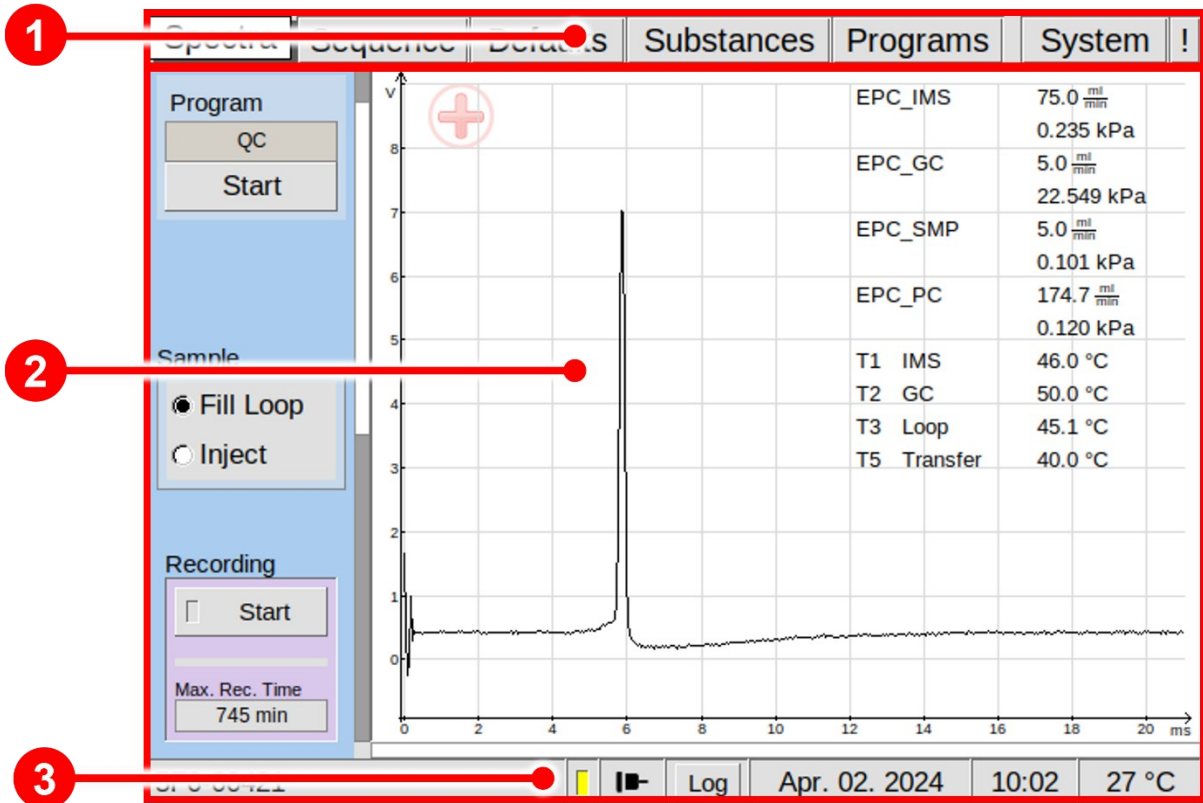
1
Spectra Sequence Defaults Substances Programs System !

2
Program
QC
Start

Sample
Fill Loop
Inject

Recording
Start
Max. Rec. Time
745 min

V
8
7
6
5
4
3
2
1
0
0 2 4 6 8 10 12 14 16 18 20 ms

| EPC_IMS | 75.0 $\frac{ml}{min}$ |
|---|---|
| | 0.235 kPa |
| EPC_GC | 5.0 $\frac{ml}{min}$ |
| | 22.549 kPa |
| EPC_SMP | 5.0 $\frac{ml}{min}$ |
| | 0.101 kPa |
| EPC_PC | 174.7 $\frac{ml}{min}$ |
| | 0.120 kPa |
| T1 IMS | 46.0 °C |
| T2 GC | 50.0 °C |
| T3 Loop | 45.1 °C |
| T5 Transfer | 40.0 °C |

3
SP-0-00421
Log
Apr. 02. 2024
10:02
27 °C